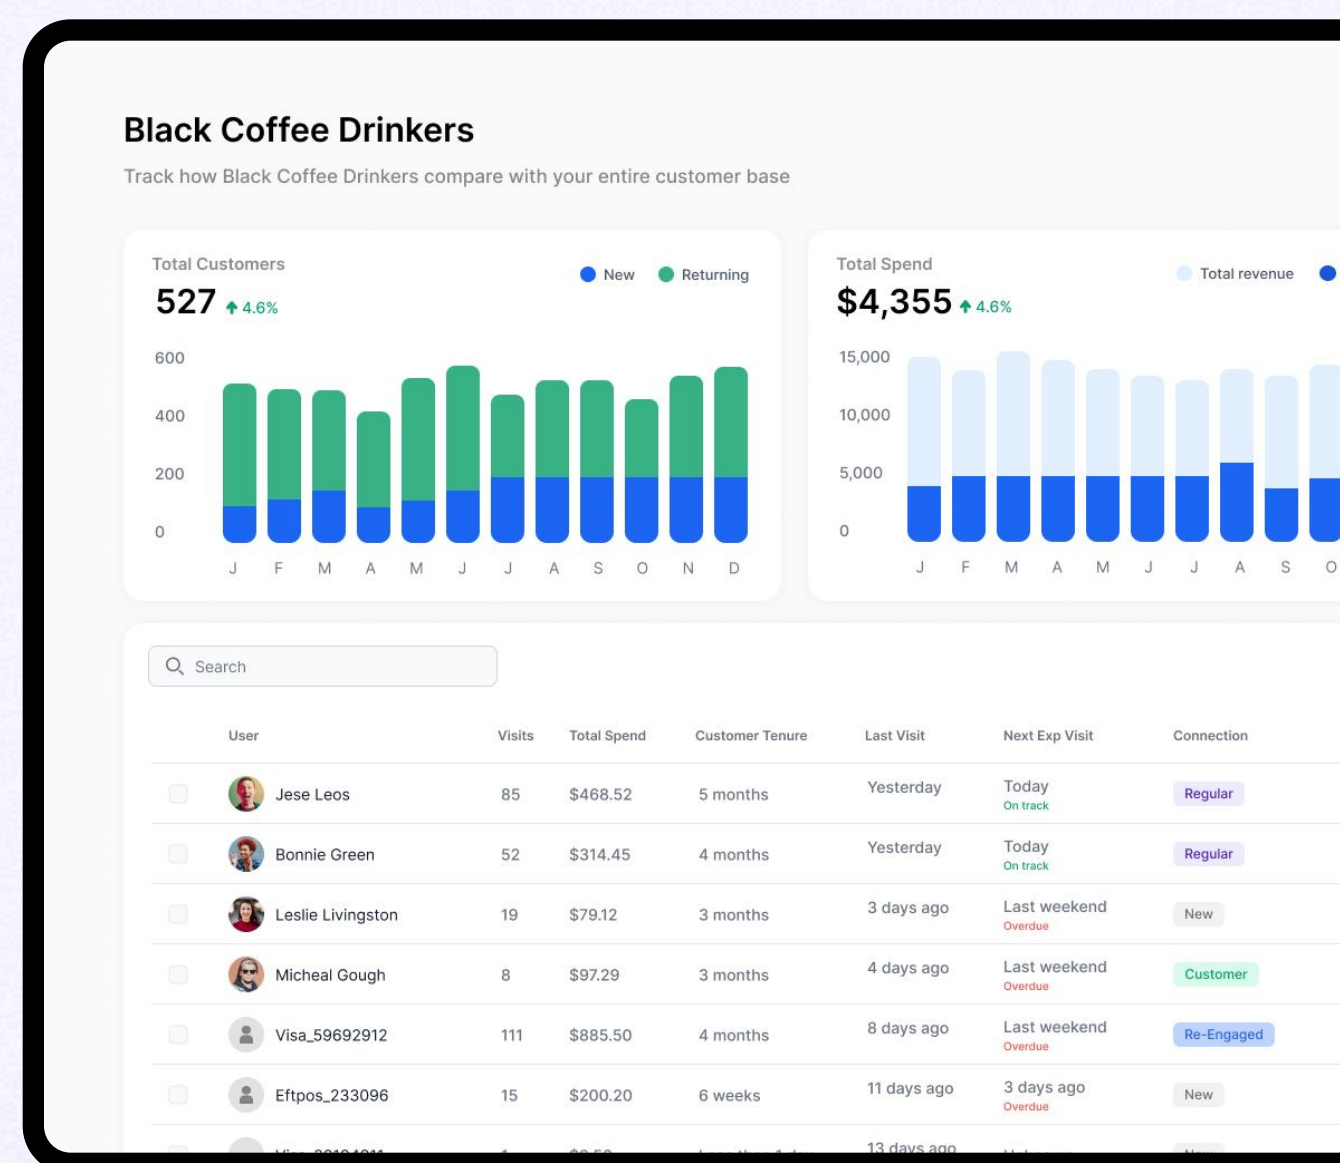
Black Coffee Drinkers

Track how Black Coffee Drinkers compare with your entire customer base

Total Customers
527 4.6%
New Returning
600
400
200
0
J F M A M J J A S O N D

Total Spend
$4,355 4.6%
Total revenue
15,000
10,000
5,000
0
J F M A M J J A S O

Search

| | User | Visits | Total Spend | Customer Tenure | Last Visit | Next Exp Visit | Connection |
|---|---|---|---|---|---|---|---|
| | Jese Leos | 85 | $468.52 | 5 months | Yesterday | Today On track | Regular |
| | Bonnie Green | 52 | $314.45 | 4 months | Yesterday | Today On track | Regular |
| | Leslie Livingston | 19 | $79.12 | 3 months | 3 days ago | Last weekend Overdue | New |
| | Micheal Gough | 8 | $97.29 | 3 months | 4 days ago | Last weekend Overdue | Customer |
| | Visa_59692912 | 111 | $885.50 | 4 months | 8 days ago | Last weekend Overdue | Re-Engaged |
| | Eftpos_233096 | 15 | $200.20 | 6 weeks | 11 days ago | 3 days ago Overdue | New |
| | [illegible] | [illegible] | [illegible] | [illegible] | 13 days ago | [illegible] | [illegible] |